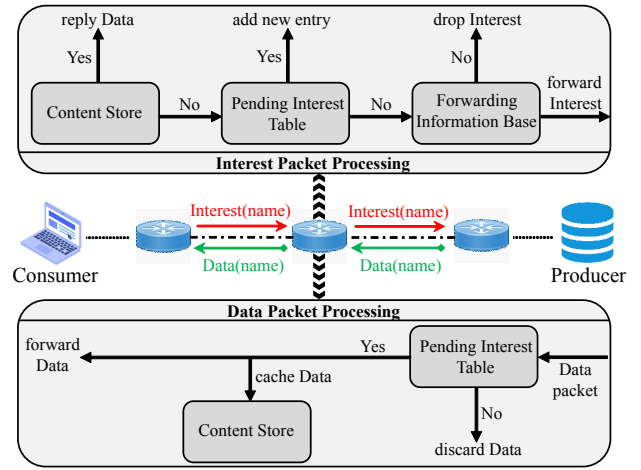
reply Data

add new entry

drop Interest

Yes

Yes

No

Content Store

No

Pending Interest Table

No

Forwarding Information Base

forward Interest

Interest Packet Processing

Interest(name)

Interest(name)

Data(name)

Data(name)

Consumer

Producer

Data Packet Processing

forward Data

Yes

Pending Interest Table

Data packet

cache Data

Content Store

No

discard Data